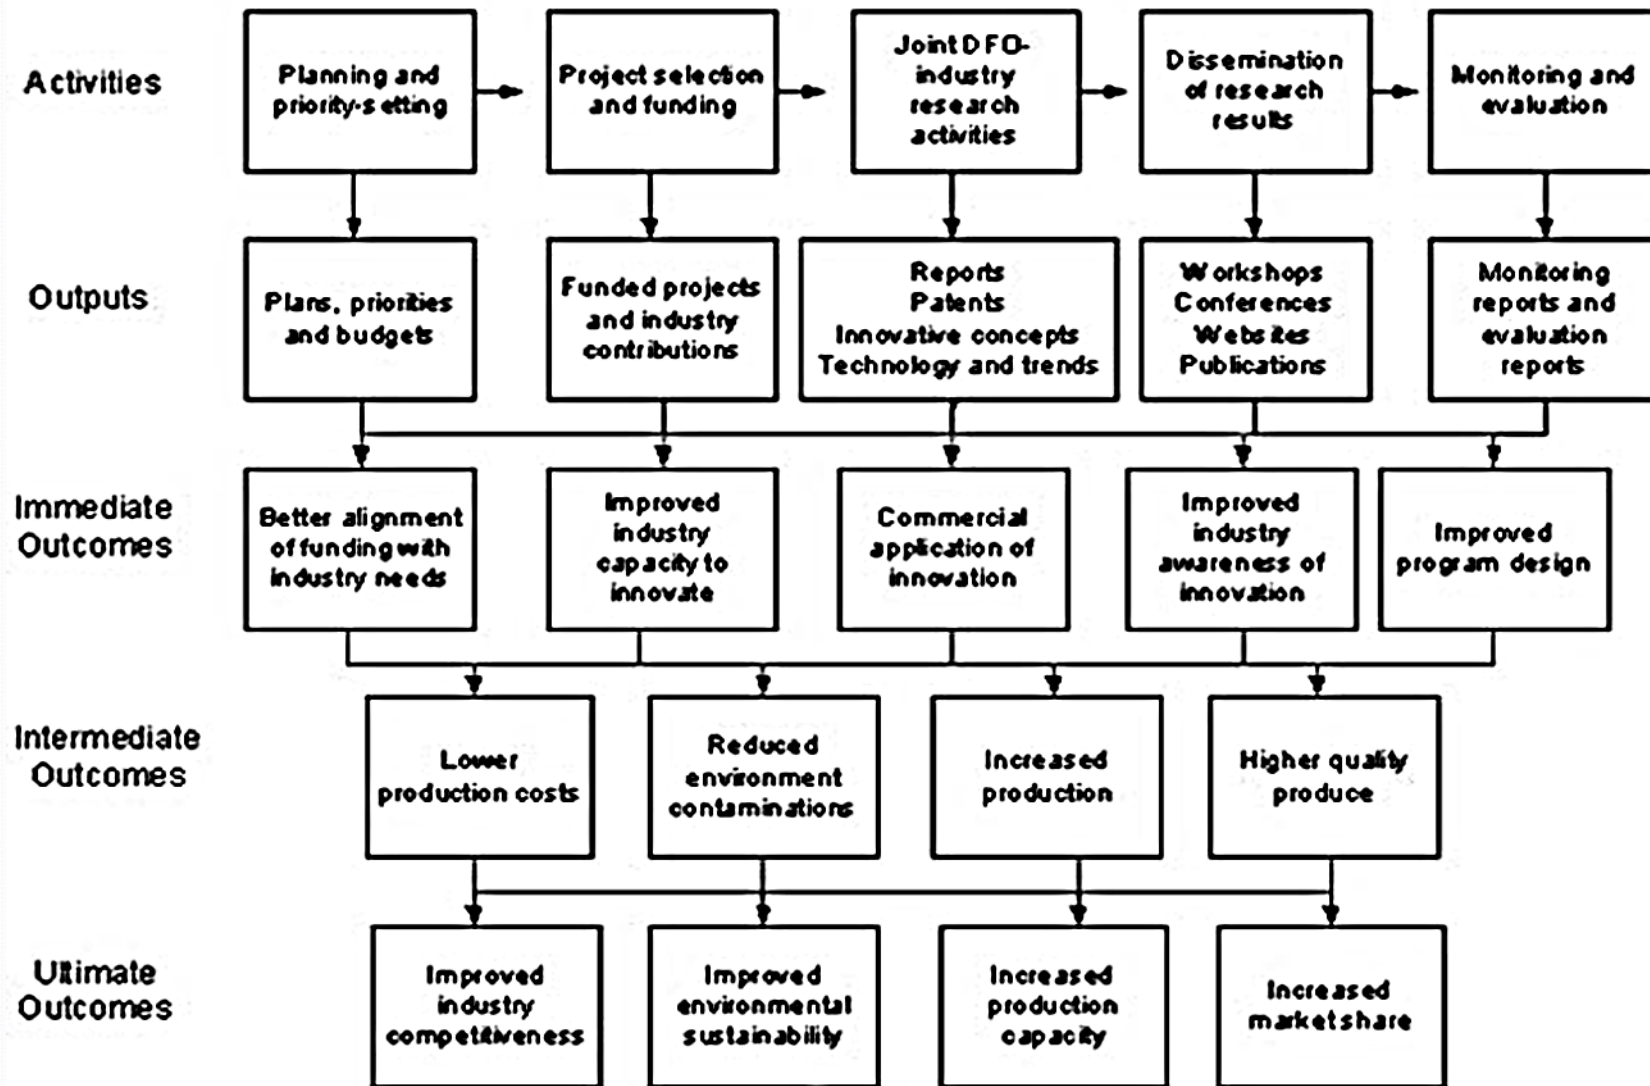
Activities

Planning and priority-setting

Project selection and funding

Joint DFO-industry research activities

Dissemination of research results

Monitoring and evaluation

Outputs

Plans, priorities and budgets

Funded projects and industry contributions

Reports
Patents
Innovative concepts
Technology and trends

Workshops
Conferences
Websites
Publications

Monitoring reports and evaluation reports

Immediate Outcomes

Better alignment of funding with industry needs

Improved industry capacity to innovate

Commercial application of innovation

Improved industry awareness of innovation

Improved program design

Intermediate Outcomes

Lower production costs

Reduced environment contaminations

Increased production

Higher quality produce

Ultimate Outcomes

Improved industry competitiveness

Improved environmental sustainability

Increased production capacity

Increased market share